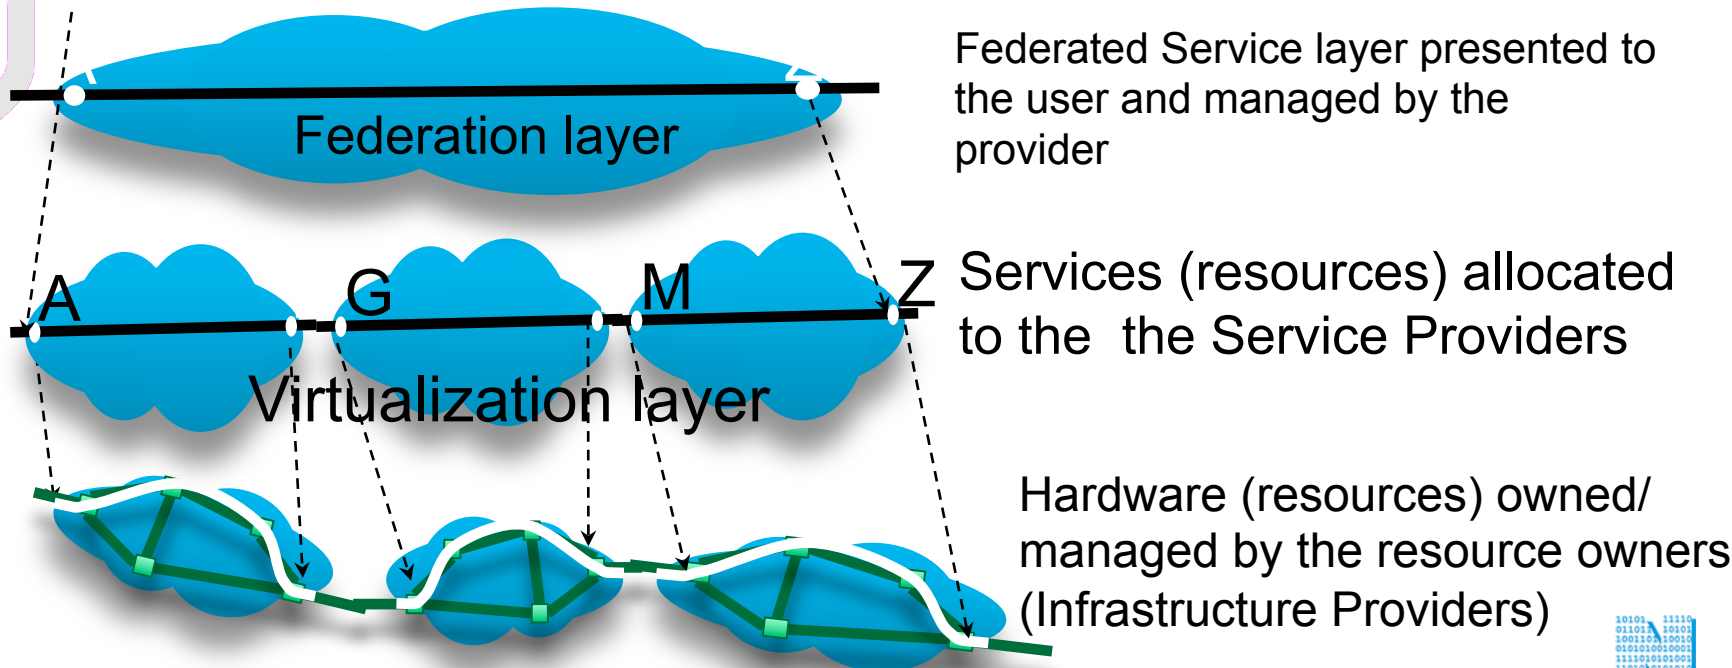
Federation layer

Federated Service layer presented to the user and managed by the provider

A G M Z

Virtualization layer

Services (resources) allocated to the the Service Providers

Hardware (resources) owned/ managed by the resource owners (Infrastructure Providers)